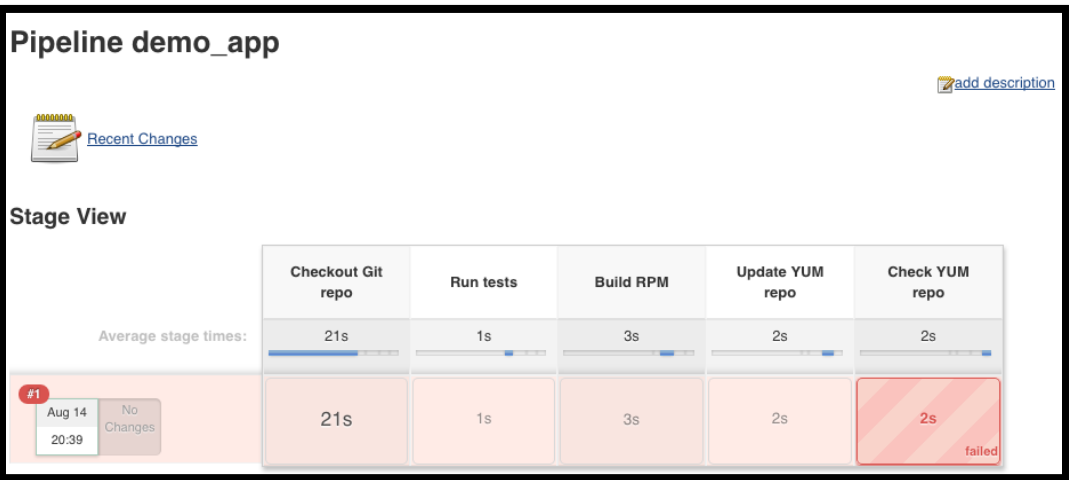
Pipeline demo_app

add description

Recent Changes

Stage View

| | Checkout Git repo | Run tests | Build RPM | Update YUM repo | Check YUM repo |
|---|---|---|---|---|---|
| Average stage times: | 21s | 1s | 3s | 2s | 2s |
| #1 Aug 14 20:39 No Changes | 21s | 1s | 3s | 2s | 2s failed |